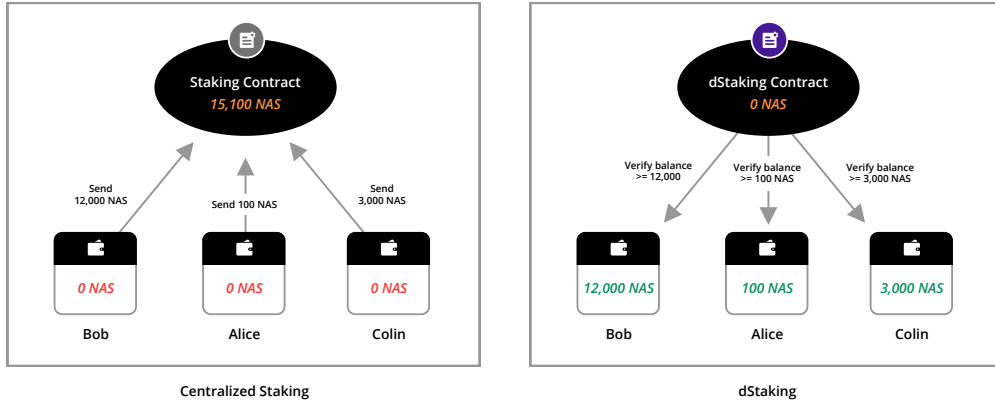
Staking Contract
15,100 NAS

Send
12,000 NAS

Send 100 NAS

Send
3,000 NAS

0 NAS
Bob

0 NAS
Alice

0 NAS
Colin

Centralized Staking

dStaking Contract
0 NAS

Verify balance
>= 12,000

Verify balance
>= 100 NAS

Verify balance
>= 3,000 NAS

12,000 NAS
Bob

100 NAS
Alice

3,000 NAS
Colin

dStaking